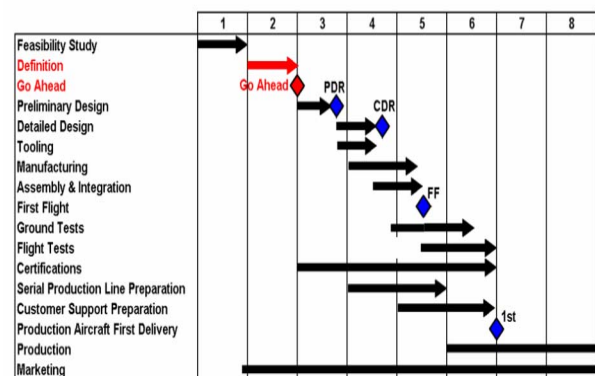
| | 1 | 2 | 3 | 4 | 5 | 6 | 7 | 8 |
|---|---|---|---|---|---|---|---|---|
| Feasibility Study | | | | | | | | |
| Definition | | | | | | | | |
| Go Ahead | | Go Ahead | | | | | | |
| Preliminary Design | | | PDR | | | | | |
| Detailed Design | | | | CDR | | | | |
| Tooling | | | | | | | | |
| Manufacturing | | | | | | | | |
| Assembly & Integration | | | | | | | | |
| First Flight | | | | | FF | | | |
| Ground Tests | | | | | | | | |
| Flight Tests | | | | | | | | |
| Certifications | | | | | | | | |
| Serial Production Line Preparation | | | | | | | | |
| Customer Support Preparation | | | | | | | | |
| Production Aircraft First Delivery | | | | | | | 1st | |
| Production | | | | | | | | |
| Marketing | | | | | | | | |